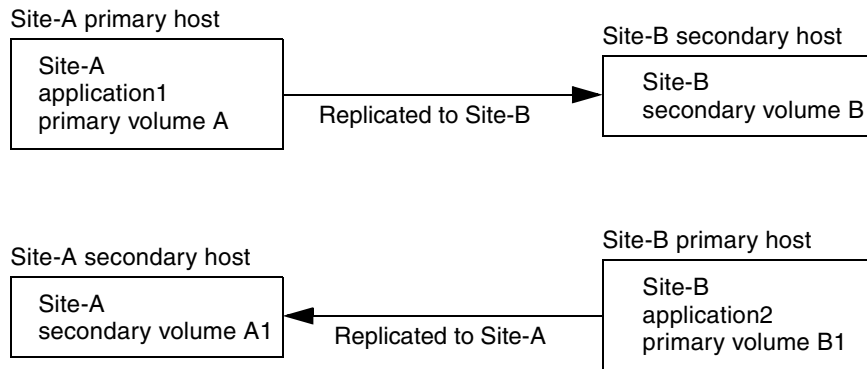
Site-A primary host

Site-A
application1
primary volume A

Replicated to Site-B

Site-B secondary host

Site-B
secondary volume B

Site-A secondary host

Site-A
secondary volume A1

Replicated to Site-A

Site-B primary host

Site-B
application2
primary volume B1